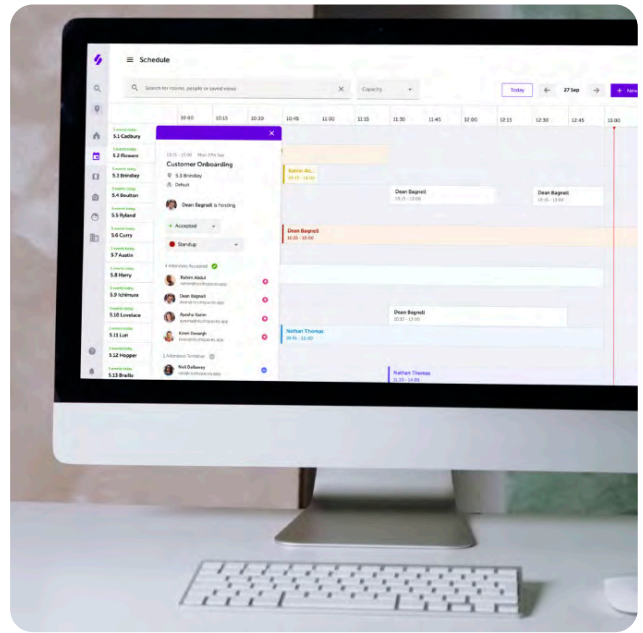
Schedule

Search for rooms, people or saved views

Capacity

Today

27 Sep

+ New

10:00 10:15 10:30 10:45 11:00 11:15 11:30 11:45 12:00 12:15 12:30 12:45 13:00

5.1 Cadbury
5.2 Flowers
5.3 Brindley
5.4 Boulton
5.5 Ryland
5.6 Curry
5.7 Austin
5.8 Harry
5.9 Ichimura
5.10 Lovelace
5.11 Lot
5.12 Hopper
5.13 Braille

Customer Onboarding

5.3 Brindley

Default

Dean Bagnoli is hosting

Accepted

Standup

4 Attendees Accepted

Rahim Abdul

Dean Bagnoli

Ayesha Samin

Kiran Devargh

1 Attendee Tentative

Neil Dalloway

Dean Bagnoli

Dean Bagnoli

Dean Bagnoli

Dean Bagnoli

Nathan Thomas

Nathan Thomas